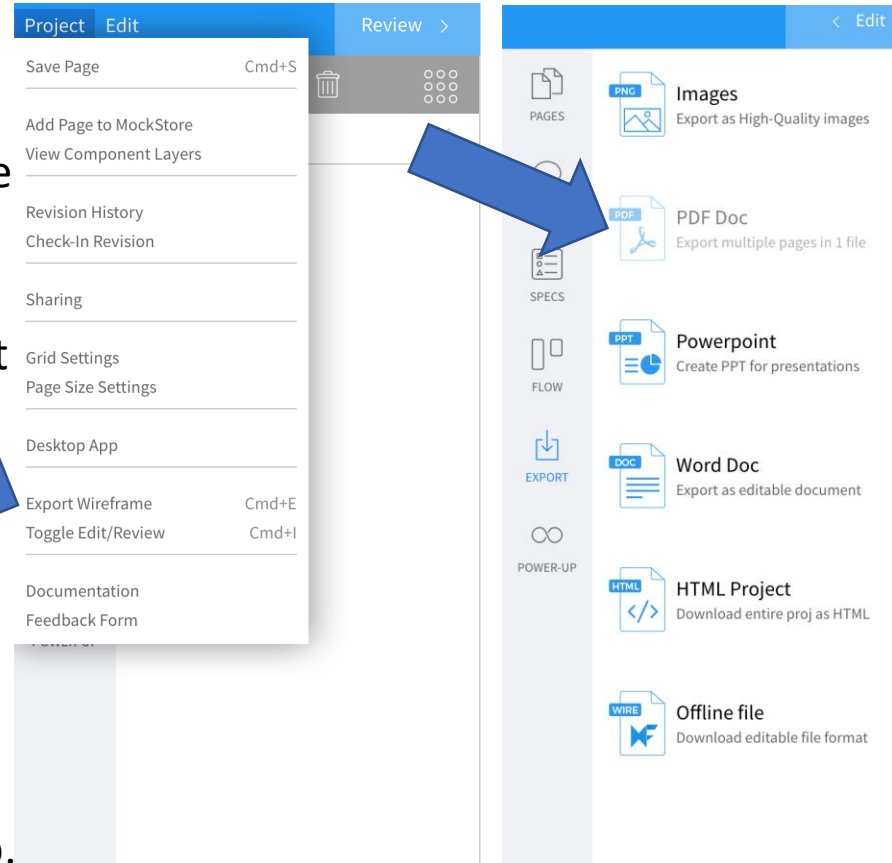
Project Edit

Review >

Save Page Cmd+S

Add Page to MockStore
View Component Layers

Revision History
Check-In Revision

Sharing

Grid Settings
Page Size Settings

Desktop App

Export Wireframe Cmd+E
Toggle Edit/Review Cmd+I

Documentation
Feedback Form

e

t

< Edit

PAGES

SPECS

FLOW

EXPORT

POWER-UP

PNG
Images
Export as High-Quality images

PDF
PDF Doc
Export multiple pages in 1 file

PPT
Powerpoint
Create PPT for presentations

DOC
Word Doc
Export as editable document

HTML
HTML Project
Download entire proj as HTML

WIRE
Offline file
Download editable file format